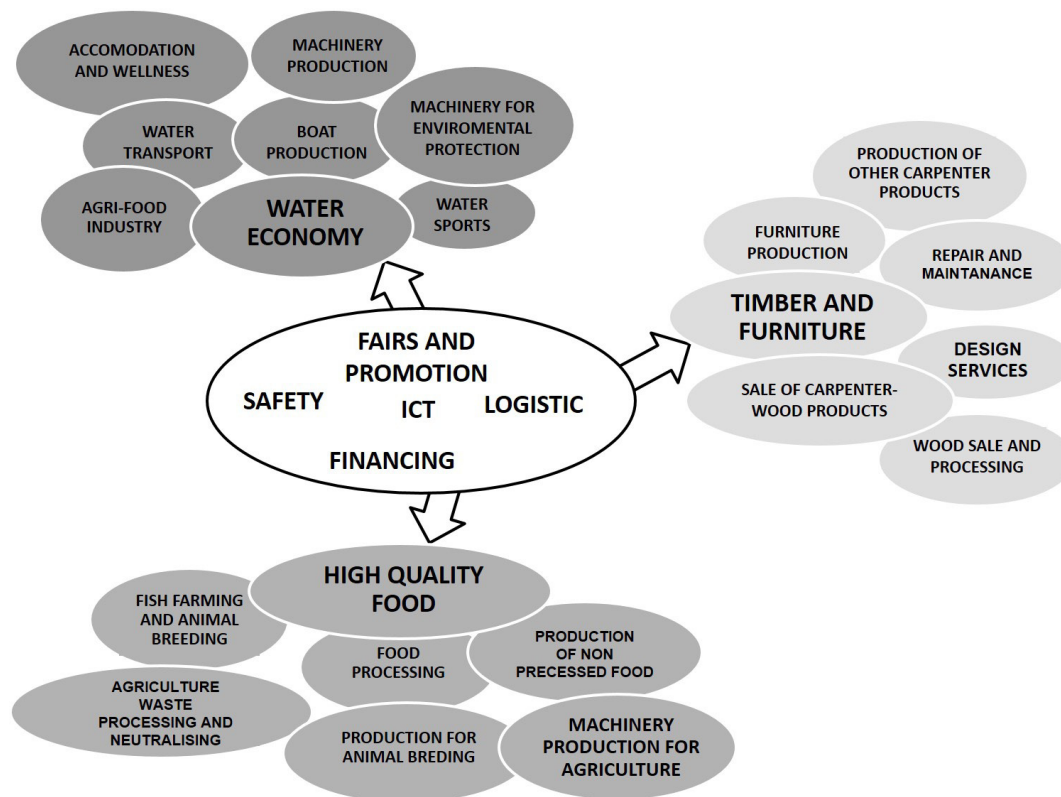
ACCOMODATION AND WELLNESS

MACHINERY PRODUCTION

WATER TRANSPORT

BOAT PRODUCTION

MACHINERY FOR ENVIROMENTAL PROTECTION

AGRI-FOOD INDUSTRY

WATER ECONOMY

WATER SPORTS

PRODUCTION OF OTHER CARPENTER PRODUCTS

FURNITURE PRODUCTION

REPAIR AND MAINTANANCE

TIMBER AND FURNITURE

DESIGN SERVICES

SALE OF CARPENTER-WOOD PRODUCTS

WOOD SALE AND PROCESSING

FAIRS AND PROMOTION

SAFETY

ICT

LOGISTIC

FINANCING

HIGH QUALITY FOOD

FISH FARMING AND ANIMAL BREEDING

FOOD PROCESSING

PRODUCTION OF NON PRECESSED FOOD

AGRICULTURE WASTE PROCESSING AND NEUTRALISING

PRODUCTION FOR ANIMAL BREDING

MACHINERY PRODUCTION FOR AGRICULTURE